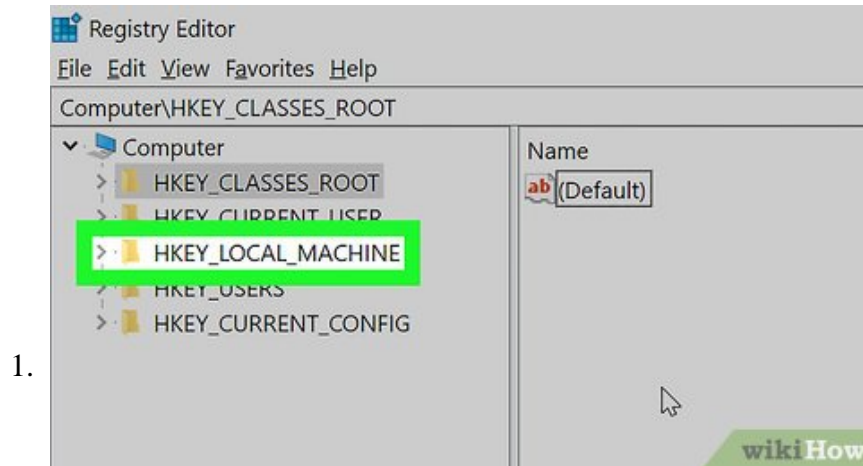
1.

Registry Editor

File Edit View Favorites Help

Computer\HKEY_CLASSES_ROOT

Computer

HKEY_CLASSES_ROOT

HKEY_CURRENT_USER

HKEY_LOCAL_MACHINE

HKEY_USERS

HKEY_CURRENT_CONFIG

Name

ab (Default)

wikiHow